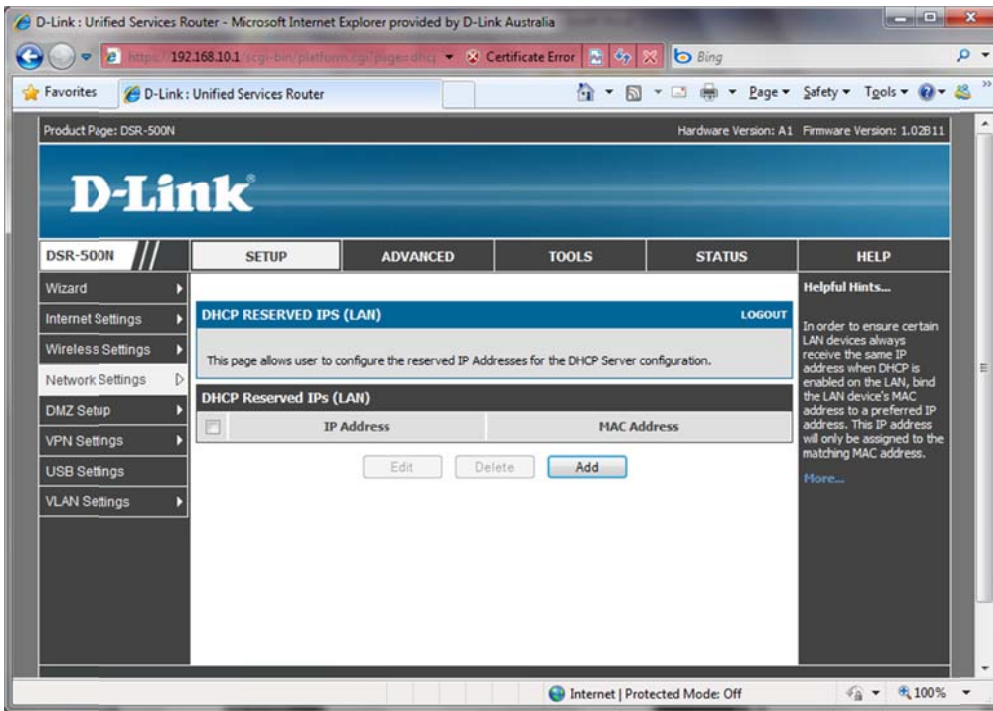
D-Link : Unified Services Router - Microsoft Internet Explorer provided by D-Link Australia

https://192.168.10.1/scgi-bin/platform.cgi?page=dhcp Certificate Error Bing

Favorites D-Link : Unified Services Router Page ▾ Safety ▾ Tools ▾

Product Page: DSR-500N Hardware Version: A1 Firmware Version: 1.02B11

D-Link

DSR-500N

SETUP ADVANCED TOOLS STATUS HELP

Wizard
Internet Settings
Wireless Settings
Network Settings
DMZ Setup
VPN Settings
USB Settings
VLAN Settings

DHCP RESERVED IPS (LAN) LOGOUT

This page allows user to configure the reserved IP Addresses for the DHCP Server configuration.

DHCP Reserved IPs (LAN)

| | IP Address | MAC Address |
|---|---|---|

Edit Delete Add

Helpful Hints...

In order to ensure certain LAN devices always receive the same IP address when DHCP is enabled on the LAN, bind the LAN device's MAC address to a preferred IP address. This IP address will only be assigned to the matching MAC address.

More...

Internet | Protected Mode: Off 100%